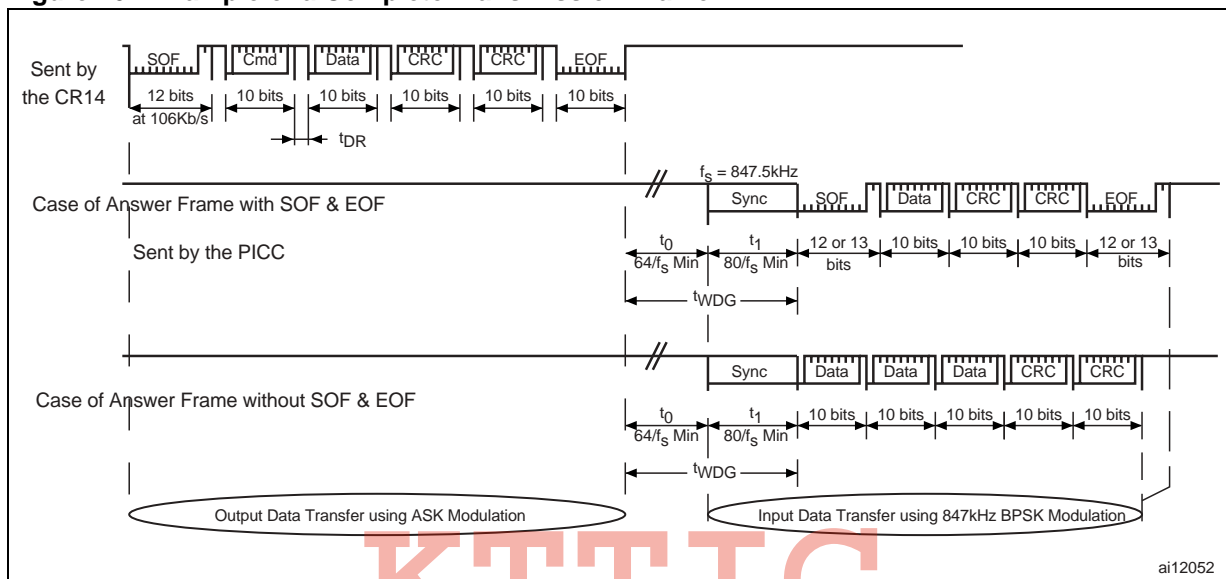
Sent by the CR14

SOF | Cmd | Data | CRC | CRC | EOF

12 bits at 106Kb/s | 10 bits | 10 bits | 10 bits | 10 bits | 10 bits

$t_{DR}$

$f_S$ = 847.5kHz

Case of Answer Frame with SOF & EOF

Sent by the PICC

Sync | SOF | Data | CRC | CRC | EOF

$t_0$ 64/$f_S$ Min | $t_1$ 80/$f_S$ Min | 12 or 13 bits | 10 bits | 10 bits | 10 bits | 12 or 13 bits

$t_{WDG}$

Case of Answer Frame without SOF & EOF

Sync | Data | Data | Data | CRC | CRC

$t_0$ 64/$f_S$ Min | $t_1$ 80/$f_S$ Min | 10 bits | 10 bits | 10 bits | 10 bits | 10 bits

$t_{WDG}$

Output Data Transfer using ASK Modulation

Input Data Transfer using 847kHz BPSK Modulation

ai12052